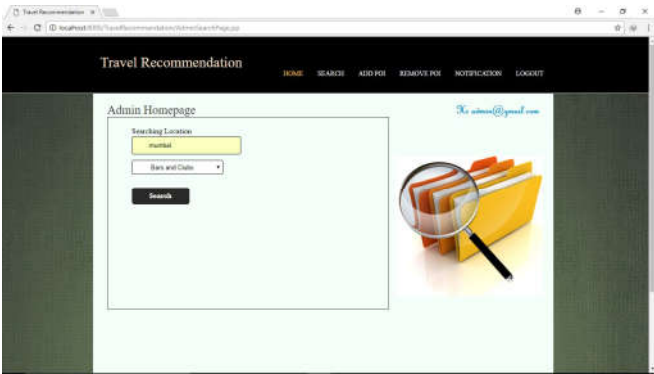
Travel Recommendation ×

localhost:8080/TravelRecommendation/AdminSearchPage.jsp

Travel Recommendation

HOME SEARCH ADD POI REMOVE POI NOTIFICATION LOGOUT

Admin Homepage

Hi admin@gmail.com

Searching Location

mumbai

Bars and Clubs

Search